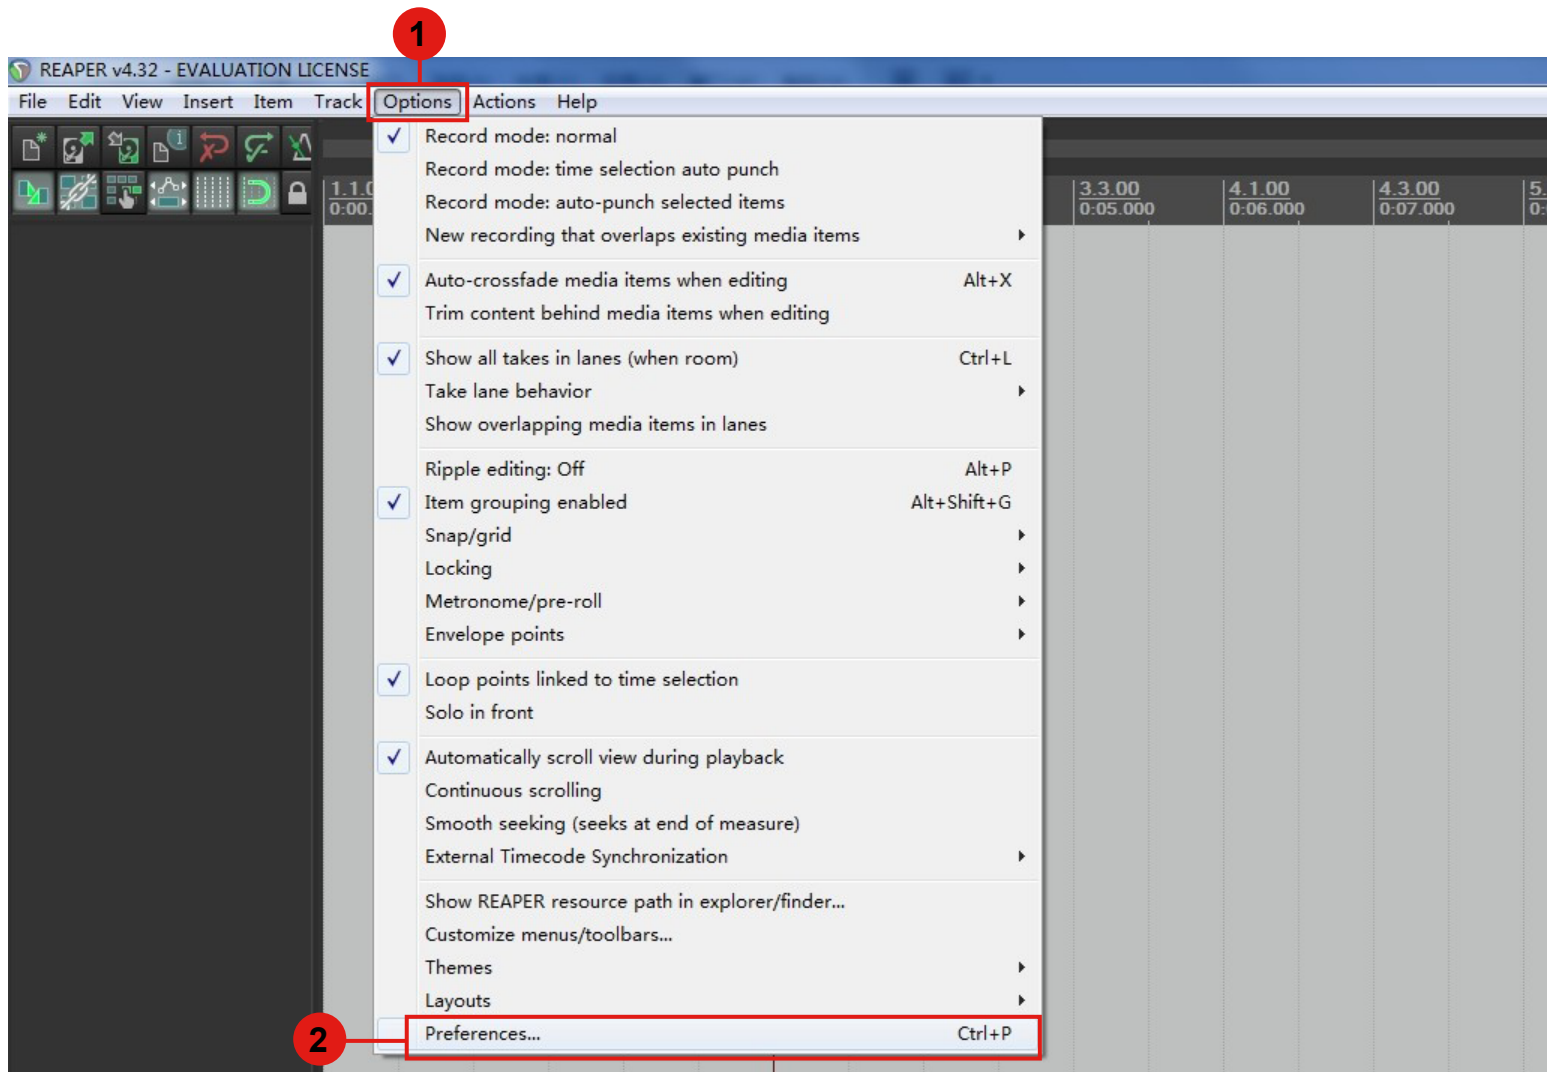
1

REAPER v4.32 - EVALUATION LICENSE

File Edit View Insert Item Track Options Actions Help

1.1.0
0:00.

3.3.00
0:05.000

4.1.00
0:06.000

4.3.00
0:07.000

5.
0:

Record mode: normal
Record mode: time selection auto punch
Record mode: auto-punch selected items
New recording that overlaps existing media items

Auto-crossfade media items when editing Alt+X
Trim content behind media items when editing

Show all takes in lanes (when room) Ctrl+L
Take lane behavior
Show overlapping media items in lanes

Ripple editing: Off Alt+P
Item grouping enabled Alt+Shift+G
Snap/grid
Locking
Metronome/pre-roll
Envelope points

Loop points linked to time selection
Solo in front

Automatically scroll view during playback
Continuous scrolling
Smooth seeking (seeks at end of measure)
External Timecode Synchronization

Show REAPER resource path in explorer/finder...
Customize menus/toolbars...
Themes
Layouts

2

Preferences... Ctrl+P